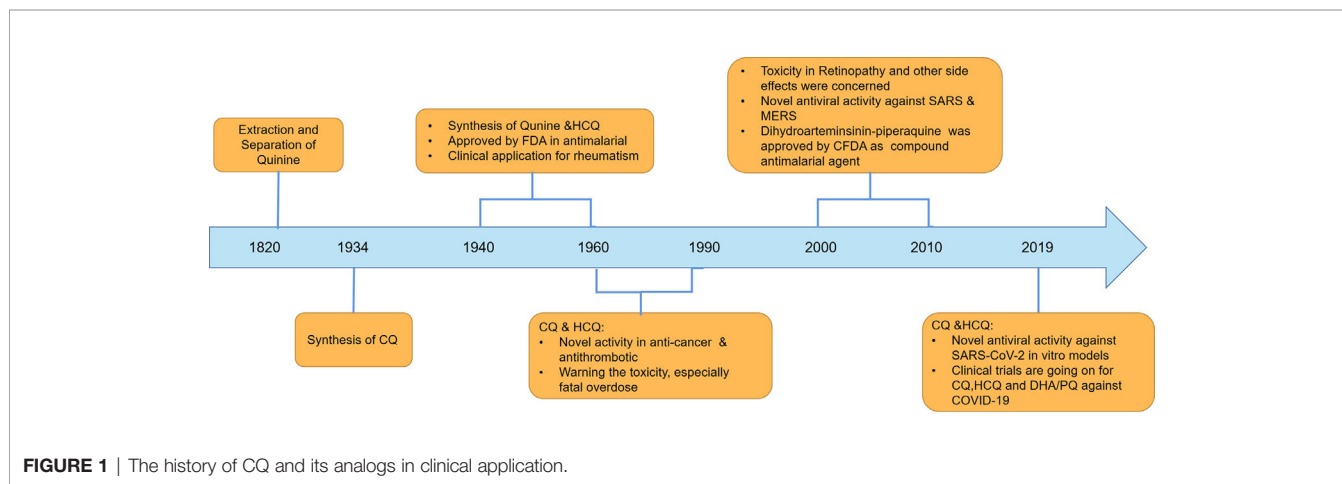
Extraction and Separation of Quinine

- Synthesis of Qunine &HCQ
- Approved by FDA in antimalarial
- Clinical application for rheumatism

- Toxicity in Retinopathy and other side effects were concerned
- Novel antiviral activity against SARS & MERS
- Dihydroarteminsinin-piperaquine was approved by CFDA as compound antimalarial agent

1820 1934 1940 1960 1990 2000 2010 2019

Synthesis of CQ

CQ & HCQ:
- Novel activity in anti-cancer & antithrombotic
- Warning the toxicity, especially fatal overdose

CQ &HCQ:
- Novel antiviral activity against SARS-CoV-2 in vitro models
- Clinical trials are going on for CQ,HCQ and DHA/PQ against COVID-19

**FIGURE 1** | The history of CQ and its analogs in clinical application.